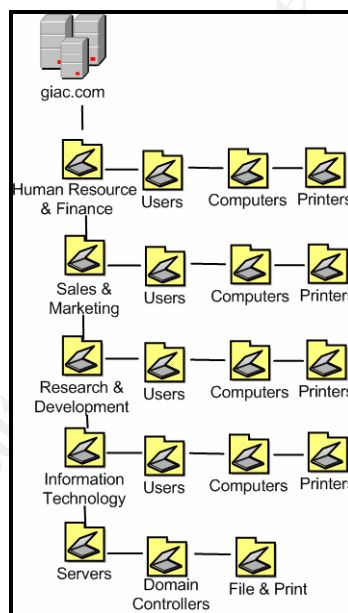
giac.com

Human Resource & Finance

Users

Computers

Printers

Sales & Marketing

Users

Computers

Printers

Research & Development

Users

Computers

Printers

Information Technology

Users

Computers

Printers

Servers

Domain Controllers

File & Print